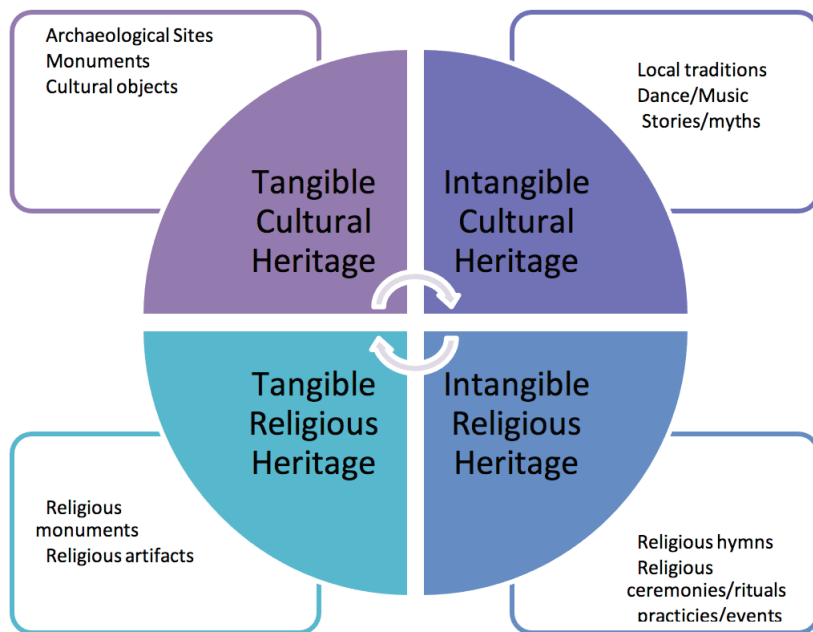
Archaeological Sites
Monuments
Cultural objects

Local traditions
Dance/Music
Stories/myths

Tangible Cultural Heritage

Intangible Cultural Heritage

Tangible Religious Heritage

Intangible Religious Heritage

Religious monuments
Religious artifacts

Religious hymns
Religious ceremonies/rituals
practicies/events